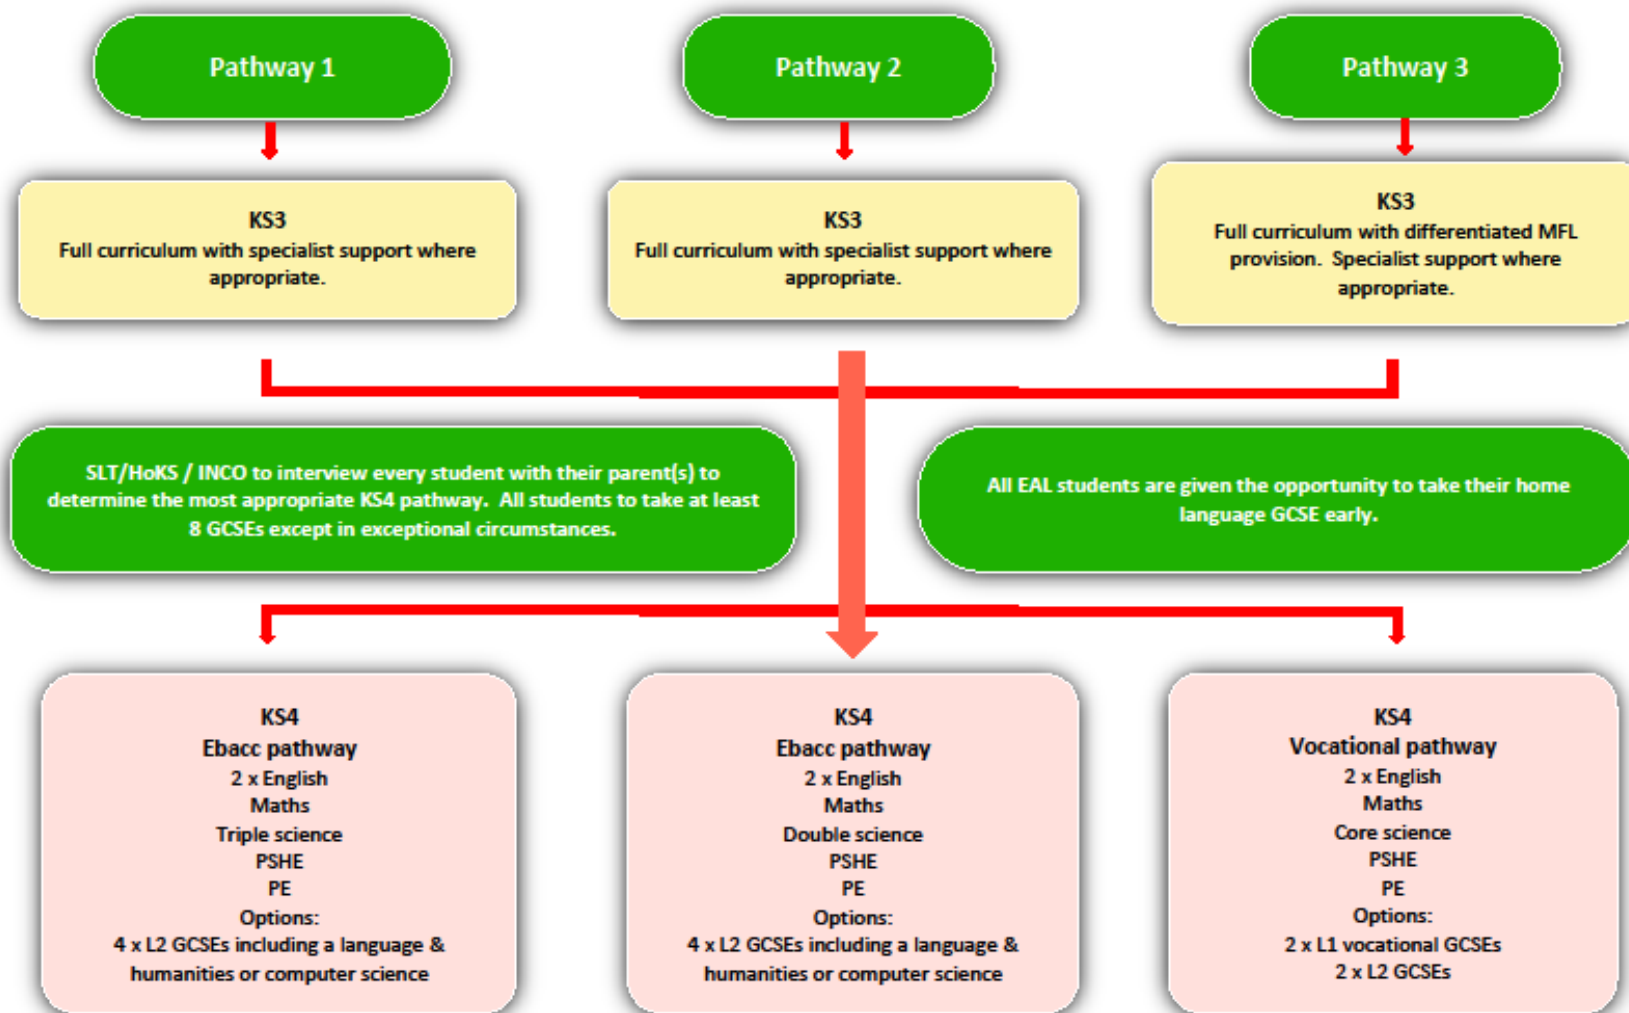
Pathway 1

Pathway 2

Pathway 3

KS3
Full curriculum with specialist support where appropriate.

KS3
Full curriculum with specialist support where appropriate.

KS3
Full curriculum with differentiated MFL provision. Specialist support where appropriate.

SLT/HoKS / INCO to interview every student with their parent(s) to determine the most appropriate KS4 pathway. All students to take at least 8 GCSEs except in exceptional circumstances.

All EAL students are given the opportunity to take their home language GCSE early.

KS4
Ebacc pathway
2 x English
Maths
Triple science
PSHE
PE
Options:
4 x L2 GCSEs including a language & humanities or computer science

KS4
Ebacc pathway
2 x English
Maths
Double science
PSHE
PE
Options:
4 x L2 GCSEs including a language & humanities or computer science

KS4
Vocational pathway
2 x English
Maths
Core science
PSHE
PE
Options:
2 x L1 vocational GCSEs
2 x L2 GCSEs